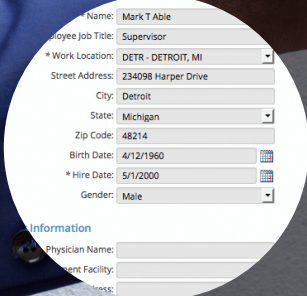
* Name: Mark T Able
ployee Job Title: Supervisor
* Work Location: DETR - DETROIT, MI
Street Address: 234098 Harper Drive
City: Detroit
State: Michigan
Zip Code: 48214
Birth Date: 4/12/1960
* Hire Date: 5/1/2000
Gender: Male

Information
Physician Name:
ment Facility:
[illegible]